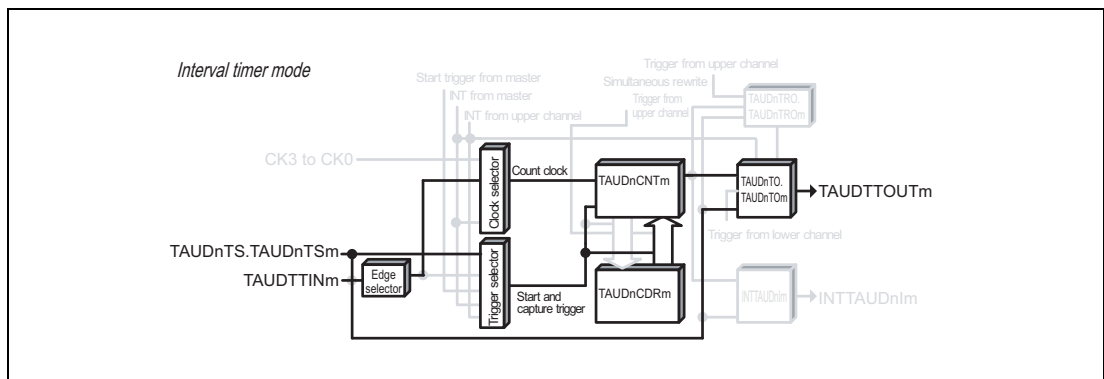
Interval timer mode

Trigger from upper channel
Simultaneous rewrite
Start trigger from master
INT from master
INT from upper channel
Trigger from upper channel
TAUDnTRO.
TAUDnTROm

CK3 to CK0
Clock selector
Count clock
TAUDnCNTm
TAUDnTO.
TAUDnTOm
TAUDTTOUTm

Trigger from lower channel

TAUDnTS.TAUDnTSm
TAUDTTINm
Edge selector
Trigger selector
Start and capture trigger
TAUDnCDRm
INTTAUDnIm
INTTAUDnIm